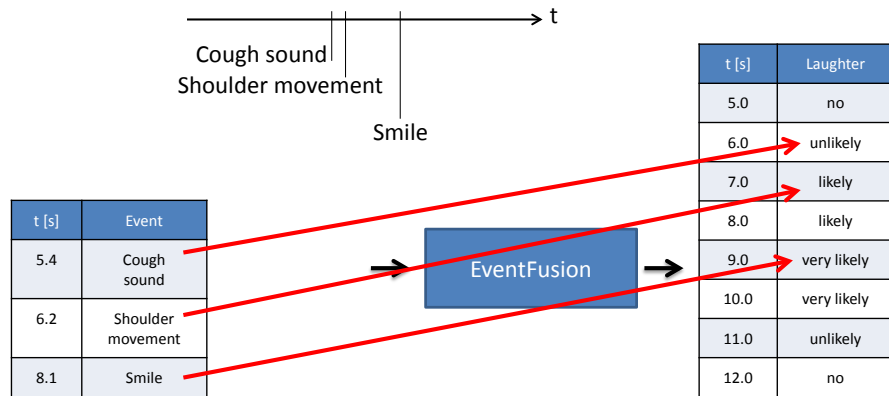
t

Cough sound
Shoulder movement
Smile

| t [s] | Event |
|---|---|
| 5.4 | Cough sound |
| 6.2 | Shoulder movement |
| 8.1 | Smile |

EventFusion

| t [s] | Laughter |
|---|---|
| 5.0 | no |
| 6.0 | unlikely |
| 7.0 | likely |
| 8.0 | likely |
| 9.0 | very likely |
| 10.0 | very likely |
| 11.0 | unlikely |
| 12.0 | no |